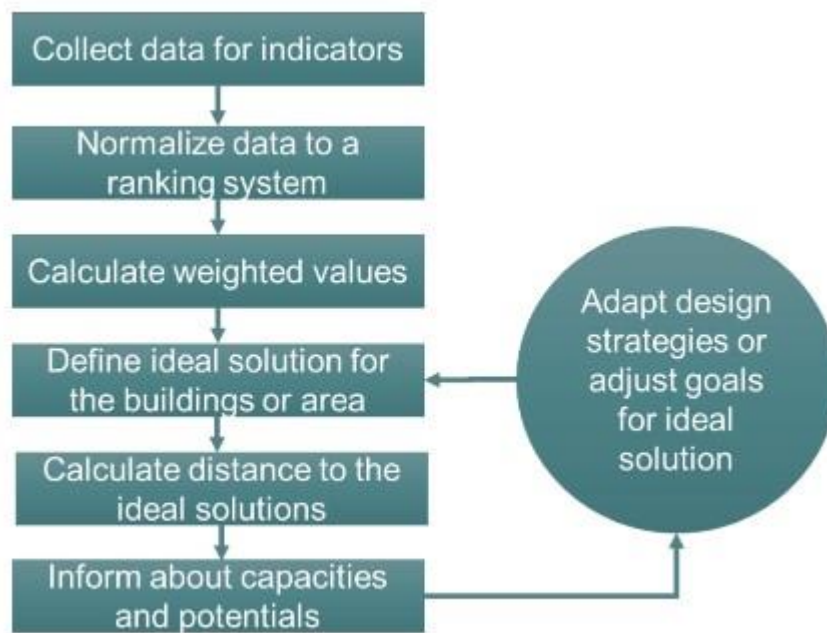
Collect data for indicators

Normalize data to a ranking system

Calculate weighted values

Define ideal solution for the buildings or area

Calculate distance to the ideal solutions

Inform about capacities and potentials

Adapt design strategies or adjust goals for ideal solution